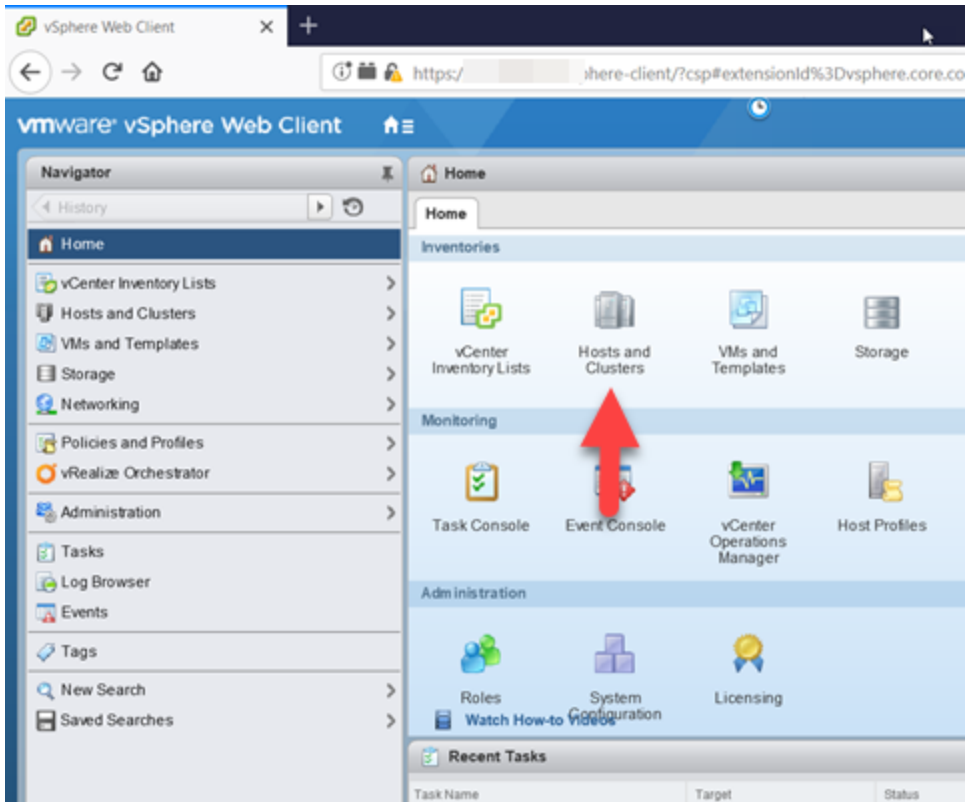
vSphere Web Client ×
+
https:/ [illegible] ohere-client/?csp#extensionId%3Dvsphere.core.co

vmware vSphere Web Client

Navigator
History
Home
vCenter Inventory Lists
Hosts and Clusters
VMs and Templates
Storage
Networking
Policies and Profiles
vRealize Orchestrator
Administration
Tasks
Log Browser
Events
Tags
New Search
Saved Searches

Home
Home
Inventories
vCenter Inventory Lists
Hosts and Clusters
VMs and Templates
Storage
Monitoring
Task Console
Event Console
vCenter Operations Manager
Host Profiles
Administration
Roles
System Configuration
Licensing
Watch How-to Videos
Recent Tasks
Task Name
Target
Status